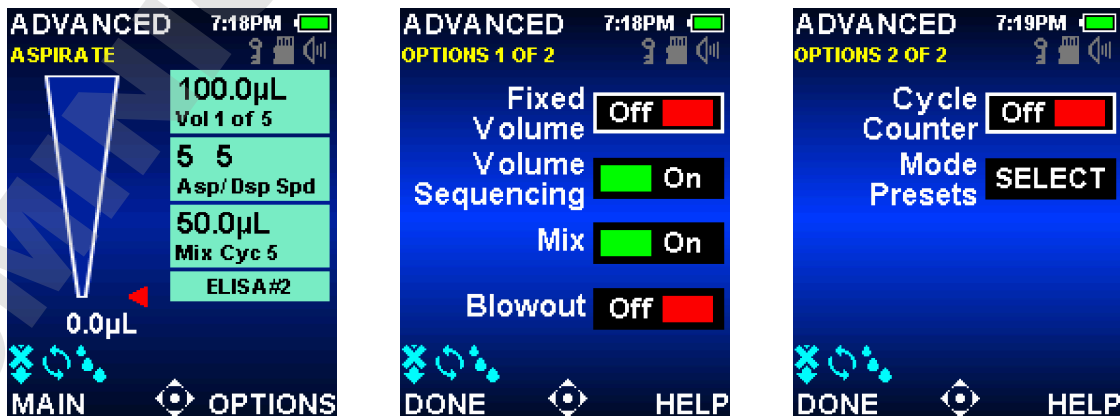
ADVANCED 7:18PM
ASPIRATE

100.0µL
Vol 1 of 5

5 5
Asp/Dsp Spd

50.0µL
Mix Cyc 5

ELISA#2

0.0µL

MAIN OPTIONS

ADVANCED 7:18PM
OPTIONS 1 OF 2

Fixed Volume Off

Volume Sequencing On

Mix On

Blowout Off

DONE HELP

ADVANCED 7:19PM
OPTIONS 2 OF 2

Cycle Counter Off

Mode Presets SELECT

DONE HELP